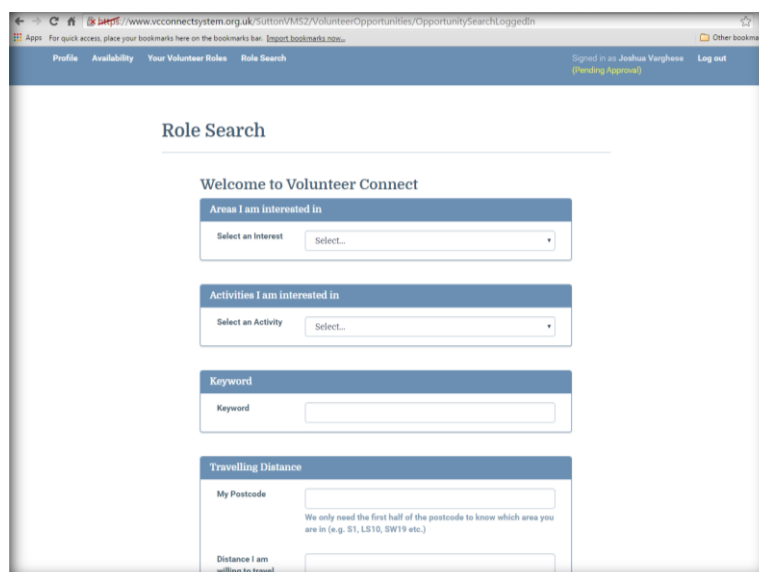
https://www.vcconnectsystem.org.uk/SuttonVMS2/VolunteerOpportunities/OpportunitySearchLoggedIn

Apps For quick access, place your bookmarks here on the bookmarks bar. Import bookmarks now...

Other bookma

Profile Availability Your Volunteer Roles Role Search

Signed in as Joshua Varghese (Pending Approval)

Log out

Role Search

Welcome to Volunteer Connect

Areas I am interested in

Select an Interest Select...

Activities I am interested in

Select an Activity Select...

Keyword

Keyword

Travelling Distance

My Postcode

We only need the first half of the postcode to know which area you are in (e.g. S1, LS10, SW19 etc.)

Distance I am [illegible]